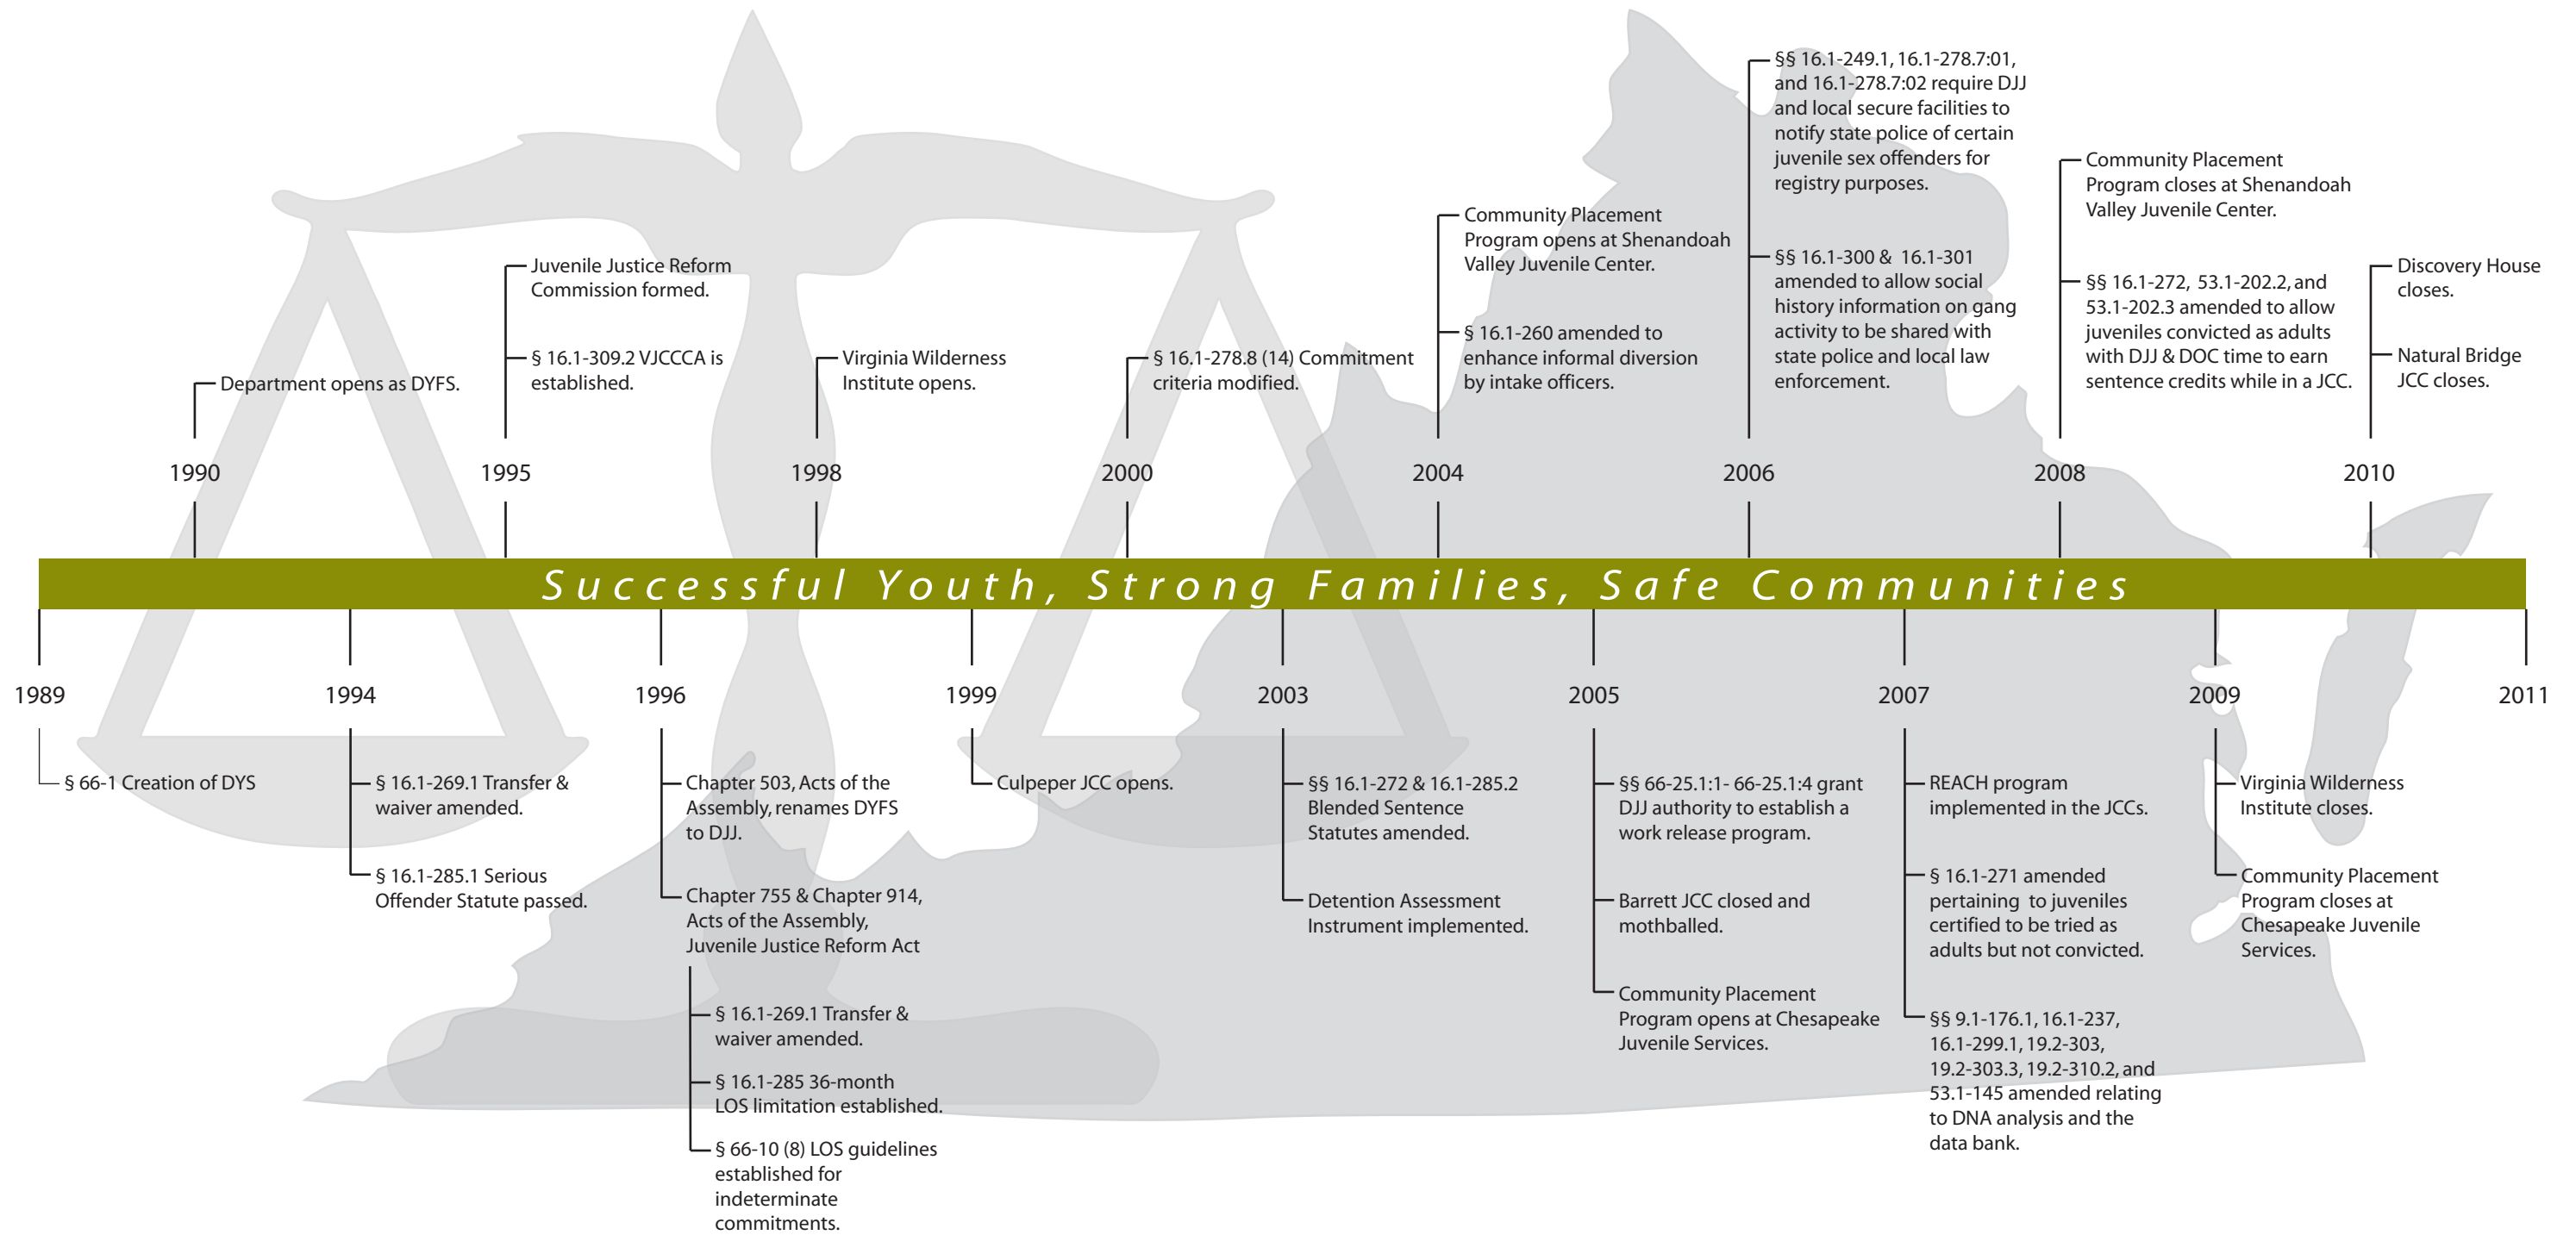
Department opens as DYFS.

1990

Juvenile Justice Reform Commission formed.

§ 16.1-309.2 VJCCCA is established.

1995

Virginia Wilderness Institute opens.

1998

§ 16.1-278.8 (14) Commitment criteria modified.

2000

Community Placement Program opens at Shenandoah Valley Juvenile Center.

§ 16.1-260 amended to enhance informal diversion by intake officers.

2004

§§ 16.1-249.1, 16.1-278.7:01, and 16.1-278.7:02 require DJJ and local secure facilities to notify state police of certain juvenile sex offenders for registry purposes.

§§ 16.1-300 & 16.1-301 amended to allow social history information on gang activity to be shared with state police and local law enforcement.

2006

Community Placement Program closes at Shenandoah Valley Juvenile Center.

§§ 16.1-272, 53.1-202.2, and 53.1-202.3 amended to allow juveniles convicted as adults with DJJ & DOC time to earn sentence credits while in a JCC.

2008

Discovery House closes.

Natural Bridge JCC closes.

2010

Successful Youth, Strong Families, Safe Communities

1989

§ 66-1 Creation of DYS

1994

§ 16.1-269.1 Transfer & waiver amended.

§ 16.1-285.1 Serious Offender Statute passed.

1996

Chapter 503, Acts of the Assembly, renames DYFS to DJJ.

Chapter 755 & Chapter 914, Acts of the Assembly, Juvenile Justice Reform Act

§ 16.1-269.1 Transfer & waiver amended.

§ 16.1-285 36-month LOS limitation established.

§ 66-10 (8) LOS guidelines established for indeterminate commitments.

1999

Culpeper JCC opens.

2003

§§ 16.1-272 & 16.1-285.2 Blended Sentence Statutes amended.

Detention Assessment Instrument implemented.

2005

§§ 66-25.1:1- 66-25.1:4 grant DJJ authority to establish a work release program.

Barrett JCC closed and mothballed.

Community Placement Program opens at Chesapeake Juvenile Services.

2007

REACH program implemented in the JCCs.

§ 16.1-271 amended pertaining to juveniles certified to be tried as adults but not convicted.

§§ 9.1-176.1, 16.1-237, 16.1-299.1, 19.2-303, 19.2-303.3, 19.2-310.2, and 53.1-145 amended relating to DNA analysis and the data bank.

2009

Virginia Wilderness Institute closes.

Community Placement Program closes at Chesapeake Juvenile Services.

2011